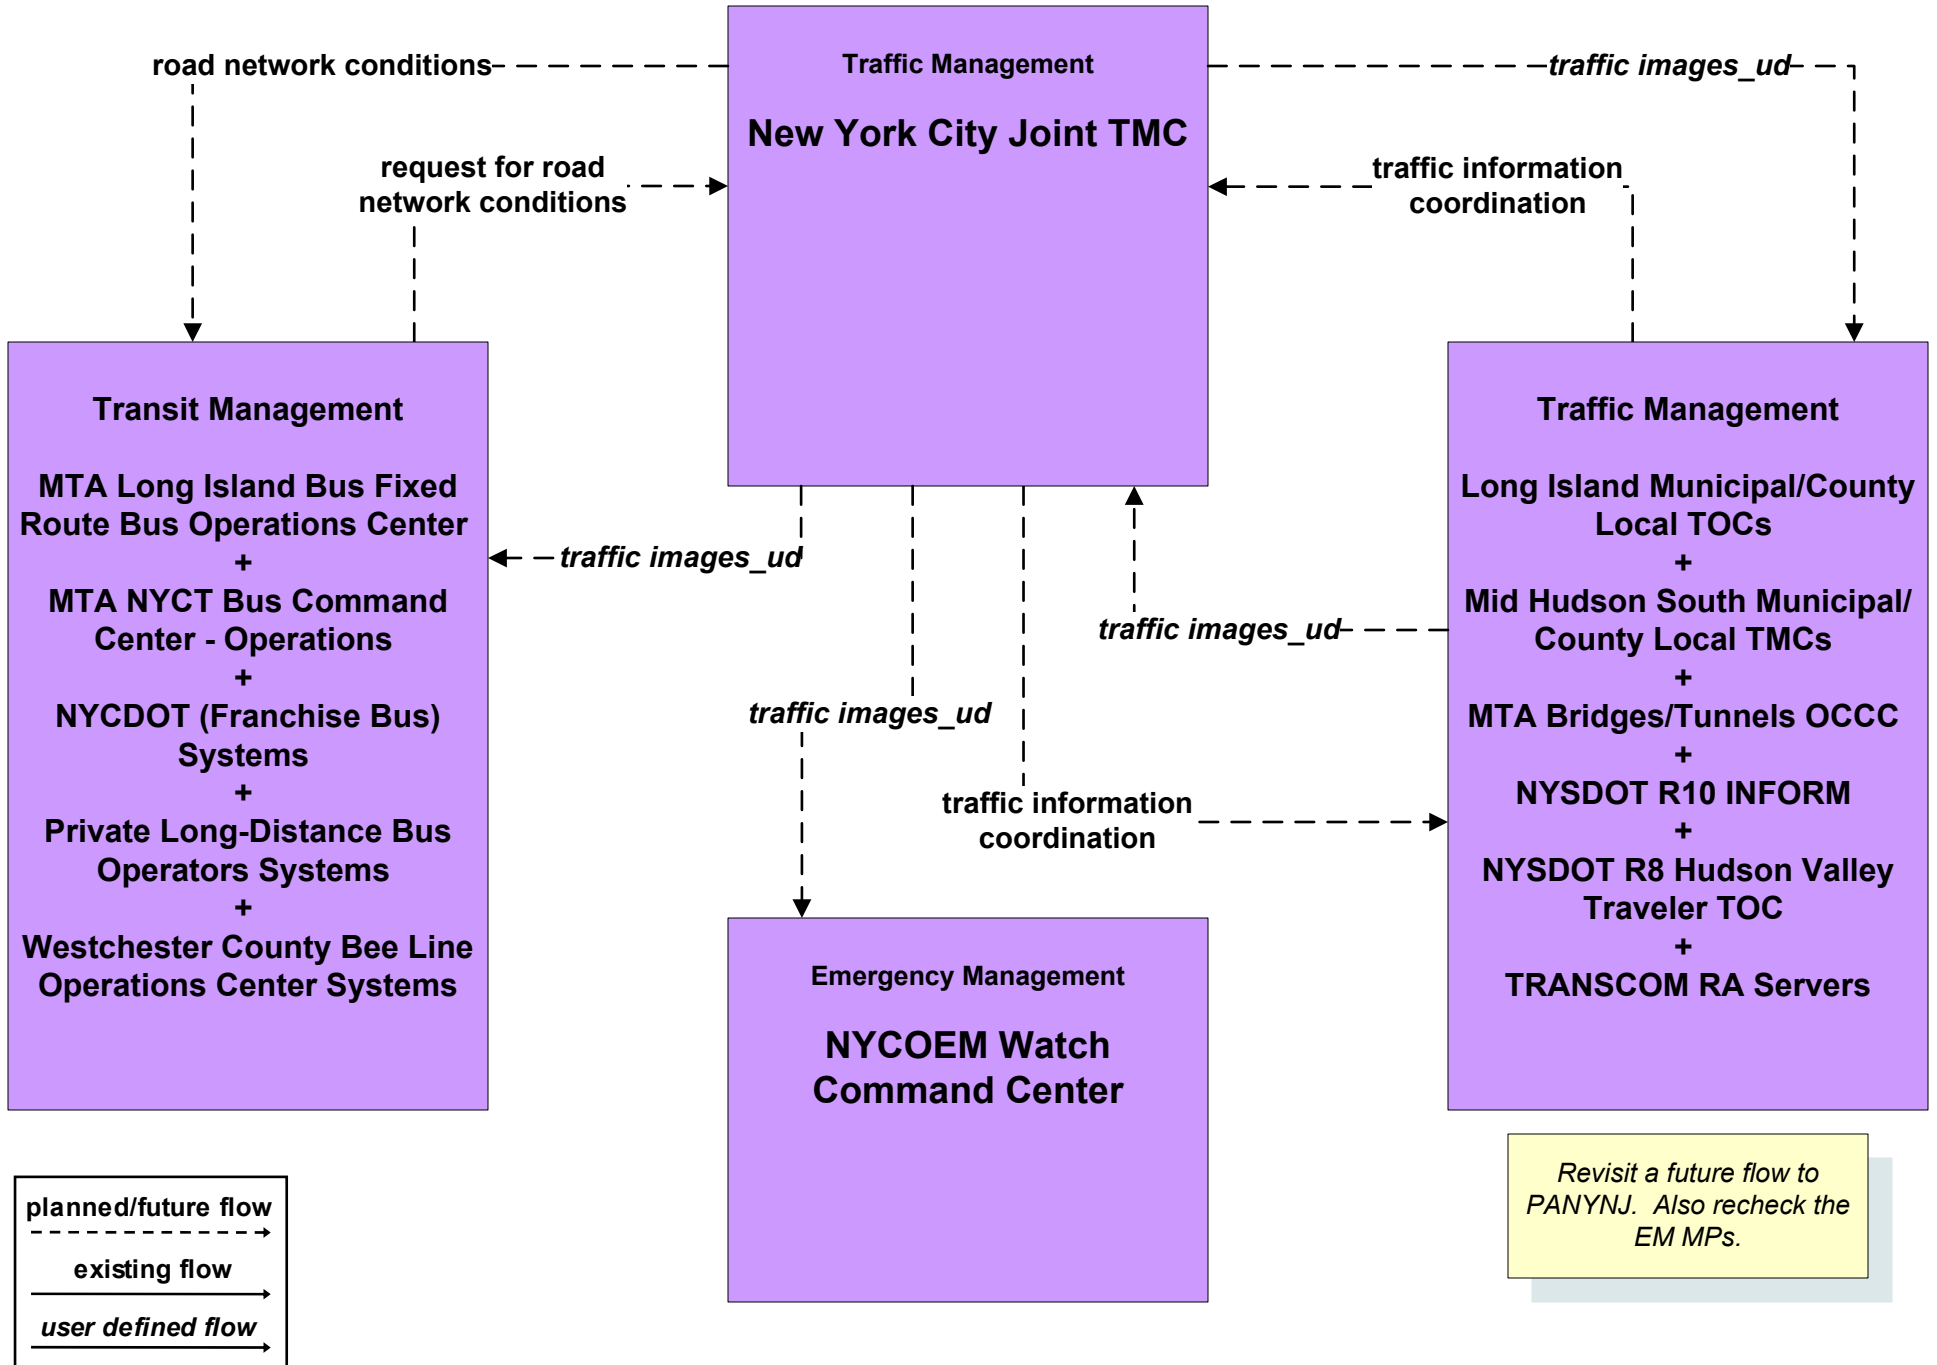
Traffic Management

New York City Joint TMC

road network conditions

traffic images_ud

request for road network conditions

traffic information coordination

Transit Management

MTA Long Island Bus Fixed Route Bus Operations Center
+
MTA NYCT Bus Command Center - Operations
+
NYCDOT (Franchise Bus) Systems
+
Private Long-Distance Bus Operators Systems
+
Westchester County Bee Line Operations Center Systems

traffic images_ud

Traffic Management

Long Island Municipal/County Local TOCs
+
Mid Hudson South Municipal/ County Local TMCs
+
MTA Bridges/Tunnels OCCC
+
NYSDOT R10 INFORM
+
NYSDOT R8 Hudson Valley Traveler TOC
+
TRANSCOM RA Servers

traffic images_ud

traffic images_ud

traffic information coordination

Emergency Management

NYCOEM Watch Command Center

planned/future flow

existing flow

user defined flow

Revisit a future flow to PANYNJ. Also recheck the EM MPs.